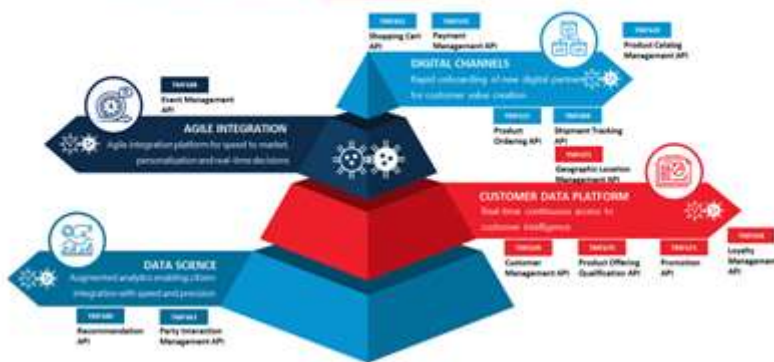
TMF663
Shopping Cart API

TMF676
Payment Management API

TMF620
Product Catalog Management API

DIGITAL CHANNELS
Rapid onboarding of new digital partners for customer value creation

TMF688
Event Management API

AGILE INTEGRATION
Agile integration platform for speed to market, personalization and real-time decisions

TMF622
Product Ordering API

TMF621
Shipment Tracking API

TMF675
Geographic Location Management API

CUSTOMER DATA PLATFORM
Real-time, continuous access to customer intelligence

TMF629
Customer Management API

TMF679
Product Offering Qualification API

TMF671
Promotion API

TMF658
Loyalty Managem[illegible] API

DATA SCIENCE
Augmented analytics enabling citizen integration with speed and precision

TMF680
Recommendation API

TMF683
Party Interaction Management API